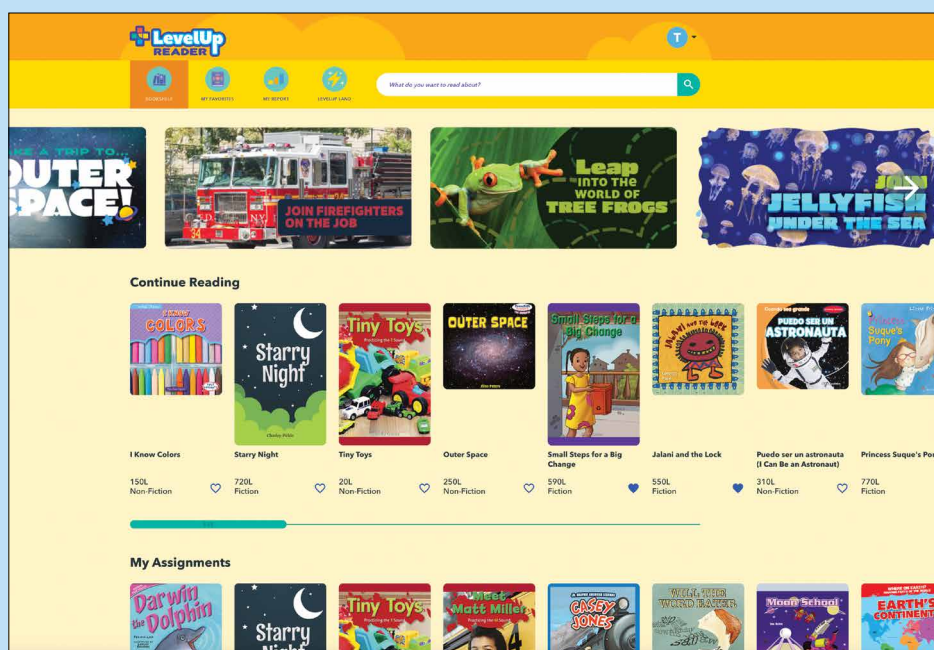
LevelUp READER

T

BOOKSHELF MY FAVORITES MY REPORTS LEVELUP LAND

What do you want to read about?

TAKE A TRIP TO... OUTER SPACE!

JOIN FIREFIGHTERS ON THE JOB

Leap INTO THE WORLD OF TREE FROGS

JOIN JELLYFISH UNDER THE SEA

Continue Reading

I Know Colors
150L
Non-Fiction

Starry Night
720L
Fiction

Tiny Toys
20L
Non-Fiction

Outer Space
250L
Non-Fiction

Small Steps for a Big Change
590L
Fiction

Jalani and the Lock
550L
Fiction

Puedo ser un astronauta (I Can Be an Astronaut)
310L
Non-Fiction

Princess Suque's Po
770L
Fiction

My Assignments

Darwin the Dolphin

Starry Night

Tiny Toys

Meet Matt Miller

Casey Jones

Will the Word Eater

Moon School

Earth's Continents